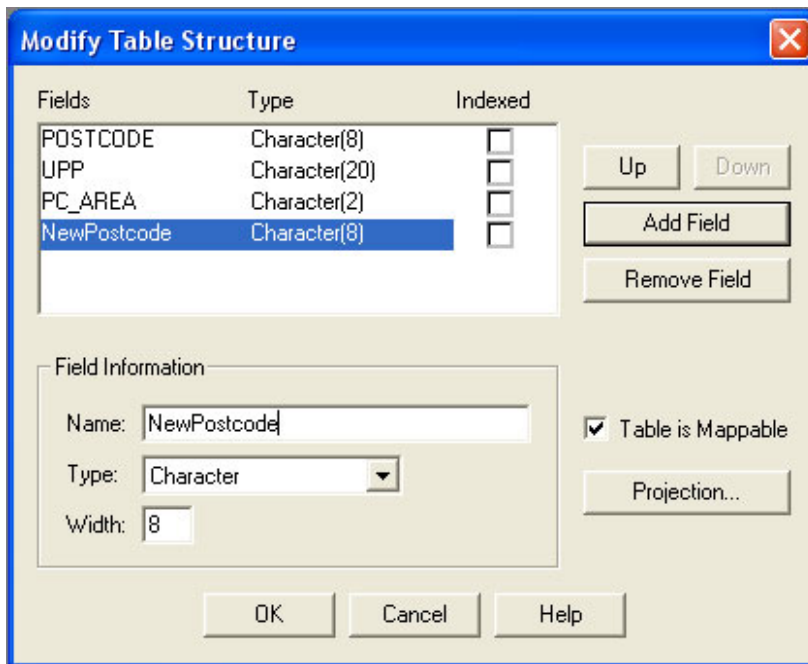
Modify Table Structure

| Fields | Type | Indexed |
|---|---|---|
| POSTCODE | Character(8) | |
| UPP | Character(20) | |
| PC_AREA | Character(2) | |
| NewPostcode | Character(8) | |

Up
Down
Add Field
Remove Field

Field Information

Name: NewPostcode
Type: Character
Width: 8

Table is Mappable
Projection...

OK
Cancel
Help